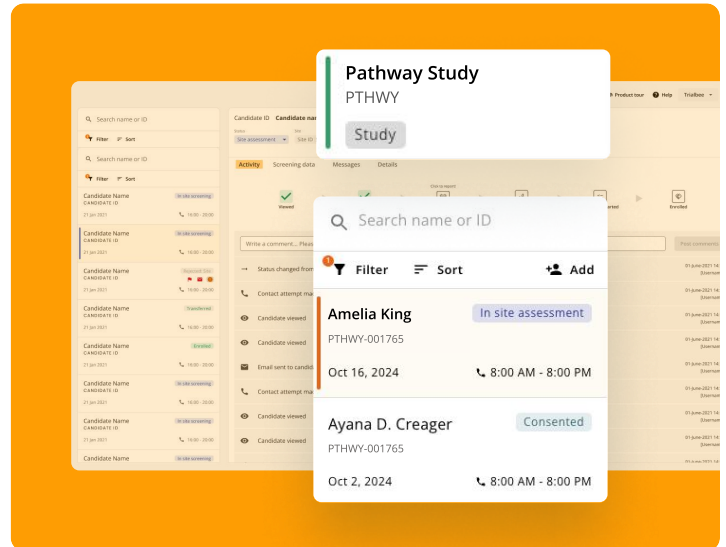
Pathway Study
PTHWY
Study

Product tour Help Trialbee

Search name or ID
Filter Sort
Search name or ID
Filter Sort

Candidate Name In site screening
CANDIDATE ID
21 jan 2021 16:00 - 20:00

Candidate Name In site screening
CANDIDATE ID
21 jan 2021 16:00 - 20:00

Candidate Name
CANDIDATE ID
21 jan 2021 16:00 - 20:00

Candidate Name Transferred
CANDIDATE ID
21 jan 2021 16:00 - 20:00

Candidate Name Enrolled
CANDIDATE ID
21 jan 2021 16:00 - 20:00

Candidate Name In site screening
CANDIDATE ID
21 jan 2021 16:00 - 20:00

Candidate Name In site screening
CANDIDATE ID
21 jan 2021 16:00 - 20:00

Candidate Name In site screening

Candidate ID Candidate na
Site assessment Site ID
Activity Screening data Messages Details
Viewed Enrolled
Write a comment... Pleas
Post comment
Status changed from
Contact attempt ma
Candidate viewed
Candidate viewed
Email sent to candid
Contact attempt ma
Candidate viewed
Candidate viewed

Search name or ID
1
Filter Sort Add

Amelia King In site assessment
PTHWY-001765
Oct 16, 2024 8:00 AM - 8:00 PM

Ayana D. Creager Consented
PTHWY-001765
Oct 2, 2024 8:00 AM - 8:00 PM